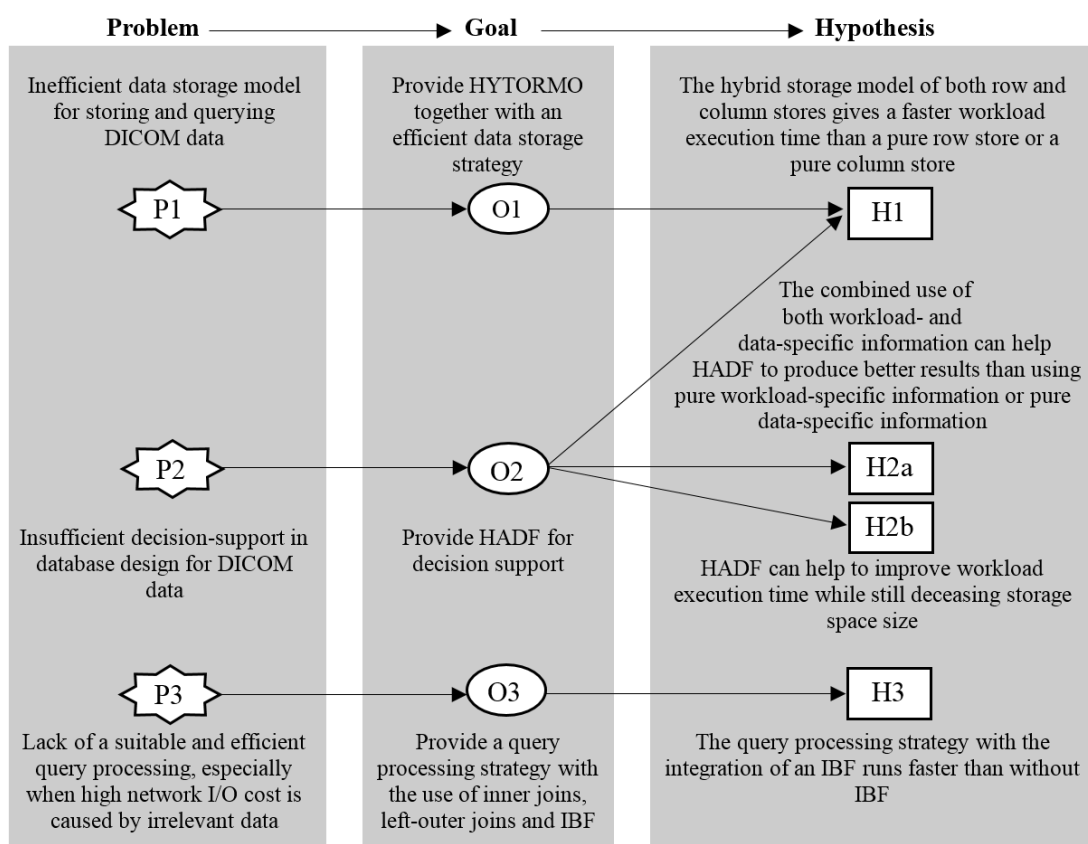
Problem

Goal

Hypothesis

Inefficient data storage model for storing and querying DICOM data

Provide HYTORMO together with an efficient data storage strategy

The hybrid storage model of both row and column stores gives a faster workload execution time than a pure row store or a pure column store

P1

O1

H1

The combined use of both workload- and data-specific information can help HADF to produce better results than using pure workload-specific information or pure data-specific information

P2

O2

H2a

H2b

Insufficient decision-support in database design for DICOM data

Provide HADF for decision support

HADF can help to improve workload execution time while still deceasing storage space size

P3

O3

H3

Lack of a suitable and efficient query processing, especially when high network I/O cost is caused by irrelevant data

Provide a query processing strategy with the use of inner joins, left-outer joins and IBF

The query processing strategy with the integration of an IBF runs faster than without IBF